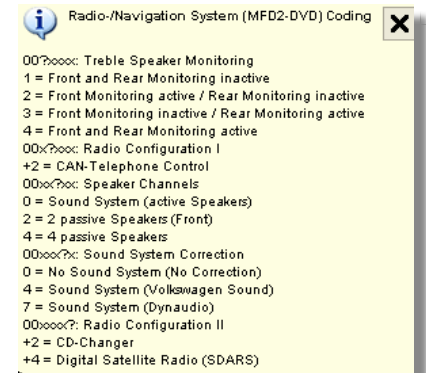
Radio-/Navigation System (MFD2-DVD) Coding

00?xxxx: Treble Speaker Monitoring
1 = Front and Rear Monitoring inactive
2 = Front Monitoring active / Rear Monitoring inactive
3 = Front Monitoring inactive / Rear Monitoring active
4 = Front and Rear Monitoring active
00x?xxx: Radio Configuration I
+2 = CAN-Telephone Control
00xx?xx: Speaker Channels
0 = Sound System (active Speakers)
2 = 2 passive Speakers (Front)
4 = 4 passive Speakers
00xxx?x: Sound System Correction
0 = No Sound System (No Correction)
4 = Sound System (Volkswagen Sound)
7 = Sound System (Dynaudio)
00xxxx?: Radio Configuration II
+2 = CD-Changer
+4 = Digital Satellite Radio (SDARS)